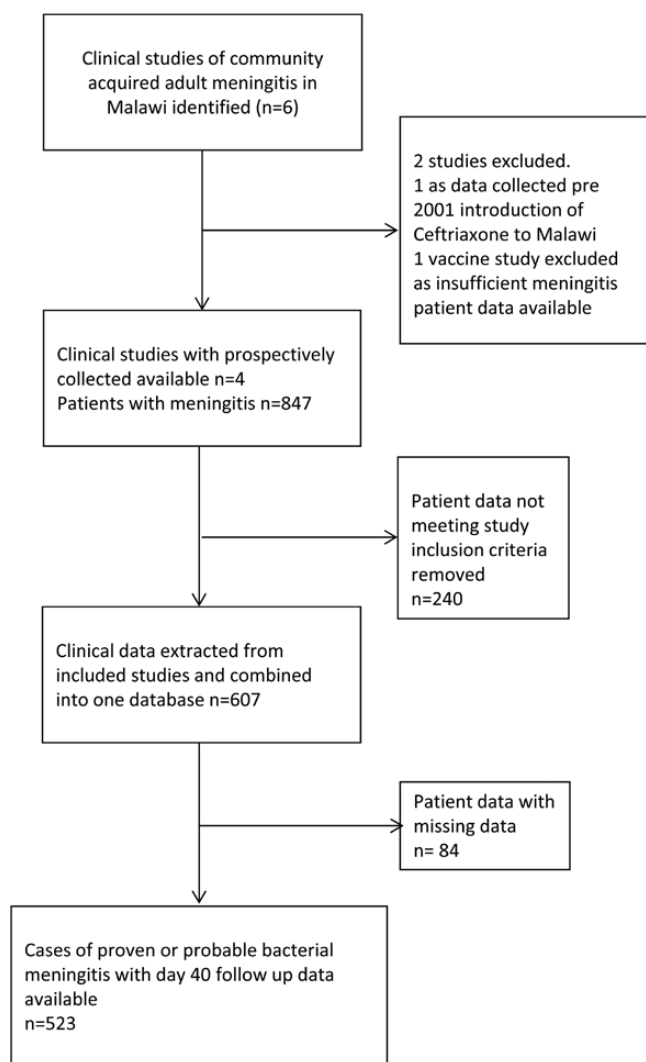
Clinical studies of community acquired adult meningitis in Malawi identified (n=6)

2 studies excluded.
1 as data collected pre 2001 introduction of Ceftriaxone to Malawi
1 vaccine study excluded as insufficient meningitis patient data available

Clinical studies with prospectively collected available n=4
Patients with meningitis n=847

Patient data not meeting study inclusion criteria removed
n=240

Clinical data extracted from included studies and combined into one database n=607

Patient data with missing data
n= 84

Cases of proven or probable bacterial meningitis with day 40 follow up data available
n=523